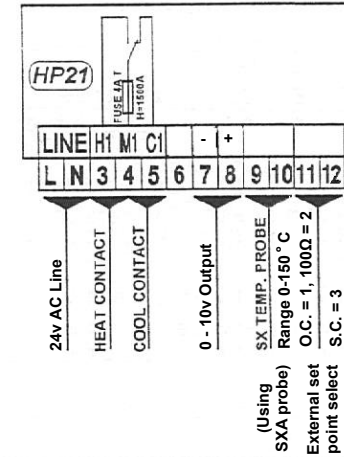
HP21

FUSE 4AT H=1500A

| LINE | | H1 | M1 | C1 | | - | + | | | | |
|---|---|---|---|---|---|---|---|---|---|---|---|
| L | N | 3 | 4 | 5 | 6 | 7 | 8 | 9 | 10 | 11 | 12 |

24v AC Line

HEAT CONTACT

COOL CONTACT

0 - 10v Output

SX TEMP. PROBE

(Using SXA probe) Range 0-150 °C

External set point select O.C. = 1, 100Ω = 2
S.C. = 3